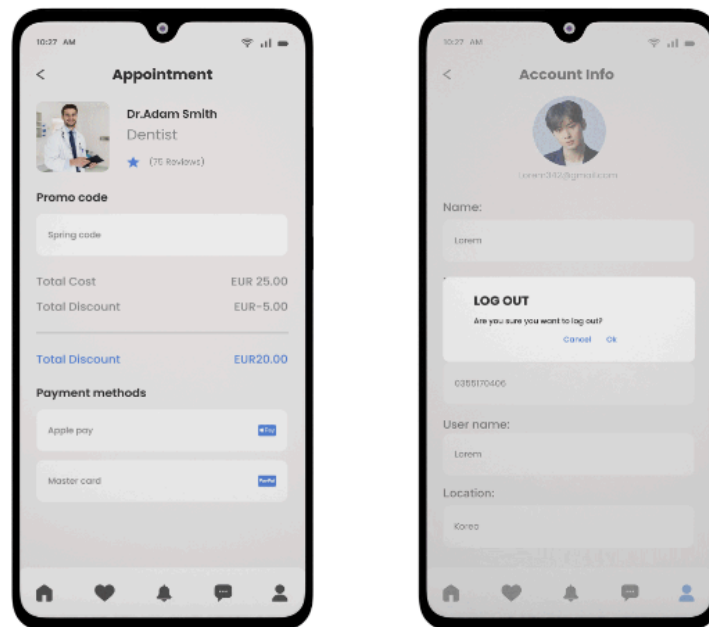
10:27 AM

<

Appointment

Dr.Adam Smith

Dentist

(76 Reviews)

Promo code

Spring code

Total Cost EUR 25.00

Total Discount EUR-5.00

Total Discount EUR20.00

Payment methods

Apple pay

Pay

Master card

PayPal

10:27 AM

<

Account Info

Lorem342@gmail.com

Name:

Lorem

LOG OUT

Are you sure you want to log out?

Cancel Ok

0355170406

User name:

Lorem

Location:

Korea